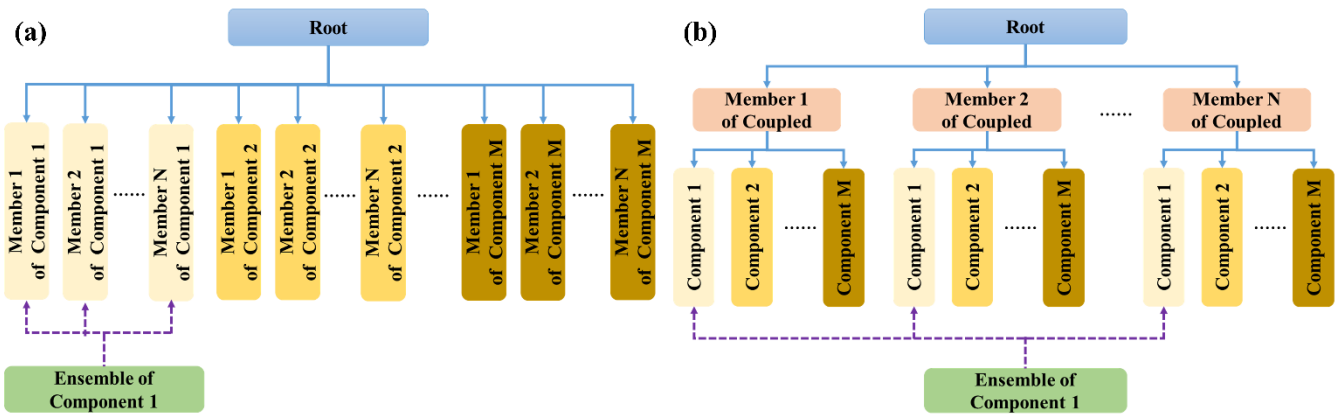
(a)

Root

Member 1 of Component 1

Member 2 of Component 1

......

Member N of Component 1

Member 1 of Component 2

Member 2 of Component 2

......

Member N of Component 2

......

Member 1 of Component M

Member 2 of Component M

......

Member N of Component M

Ensemble of Component 1

(b)

Root

Member 1 of Coupled

Member 2 of Coupled

......

Member N of Coupled

Component 1

Component 2

......

Component M

Component 1

Component 2

......

Component M

Component 1

Component 2

......

Component M

Ensemble of Component 1